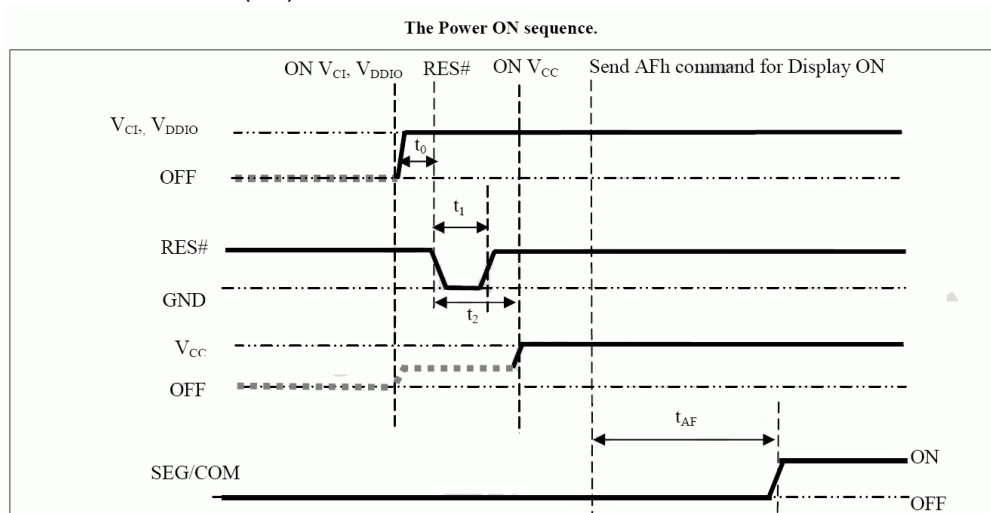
The Power ON sequence.

ON $V_{CI}$, $V_{DDIO}$

RES#

ON $V_{CC}$

Send AFh command for Display ON

$V_{CI}$, $V_{DDIO}$

$t_0$

OFF

$t_1$

RES#

GND

$t_2$

$V_{CC}$

OFF

$t_{AF}$

SEG/COM

ON

OFF